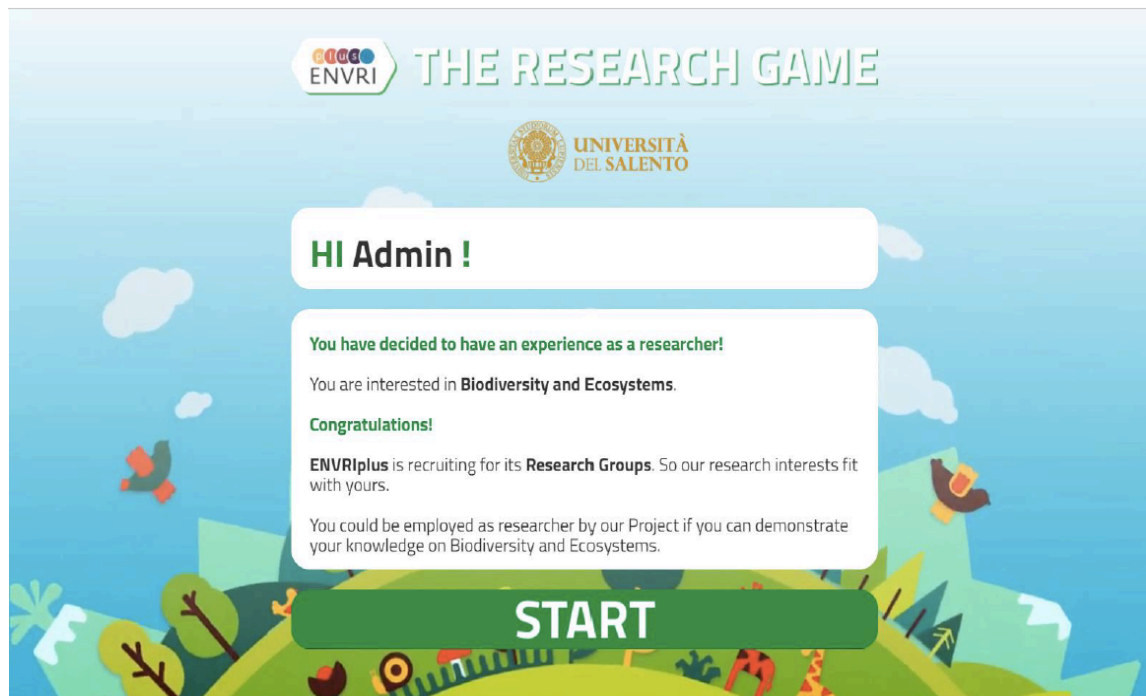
plus ENVRI THE RESEARCH GAME

UNIVERSITÀ DEL SALENTO

HI Admin !

You have decided to have an experience as a researcher!

You are interested in Biodiversity and Ecosystems.

Congratulations!

ENVRIplus is recruiting for its Research Groups. So our research interests fit with yours.

You could be employed as researcher by our Project if you can demonstrate your knowledge on Biodiversity and Ecosystems.

START